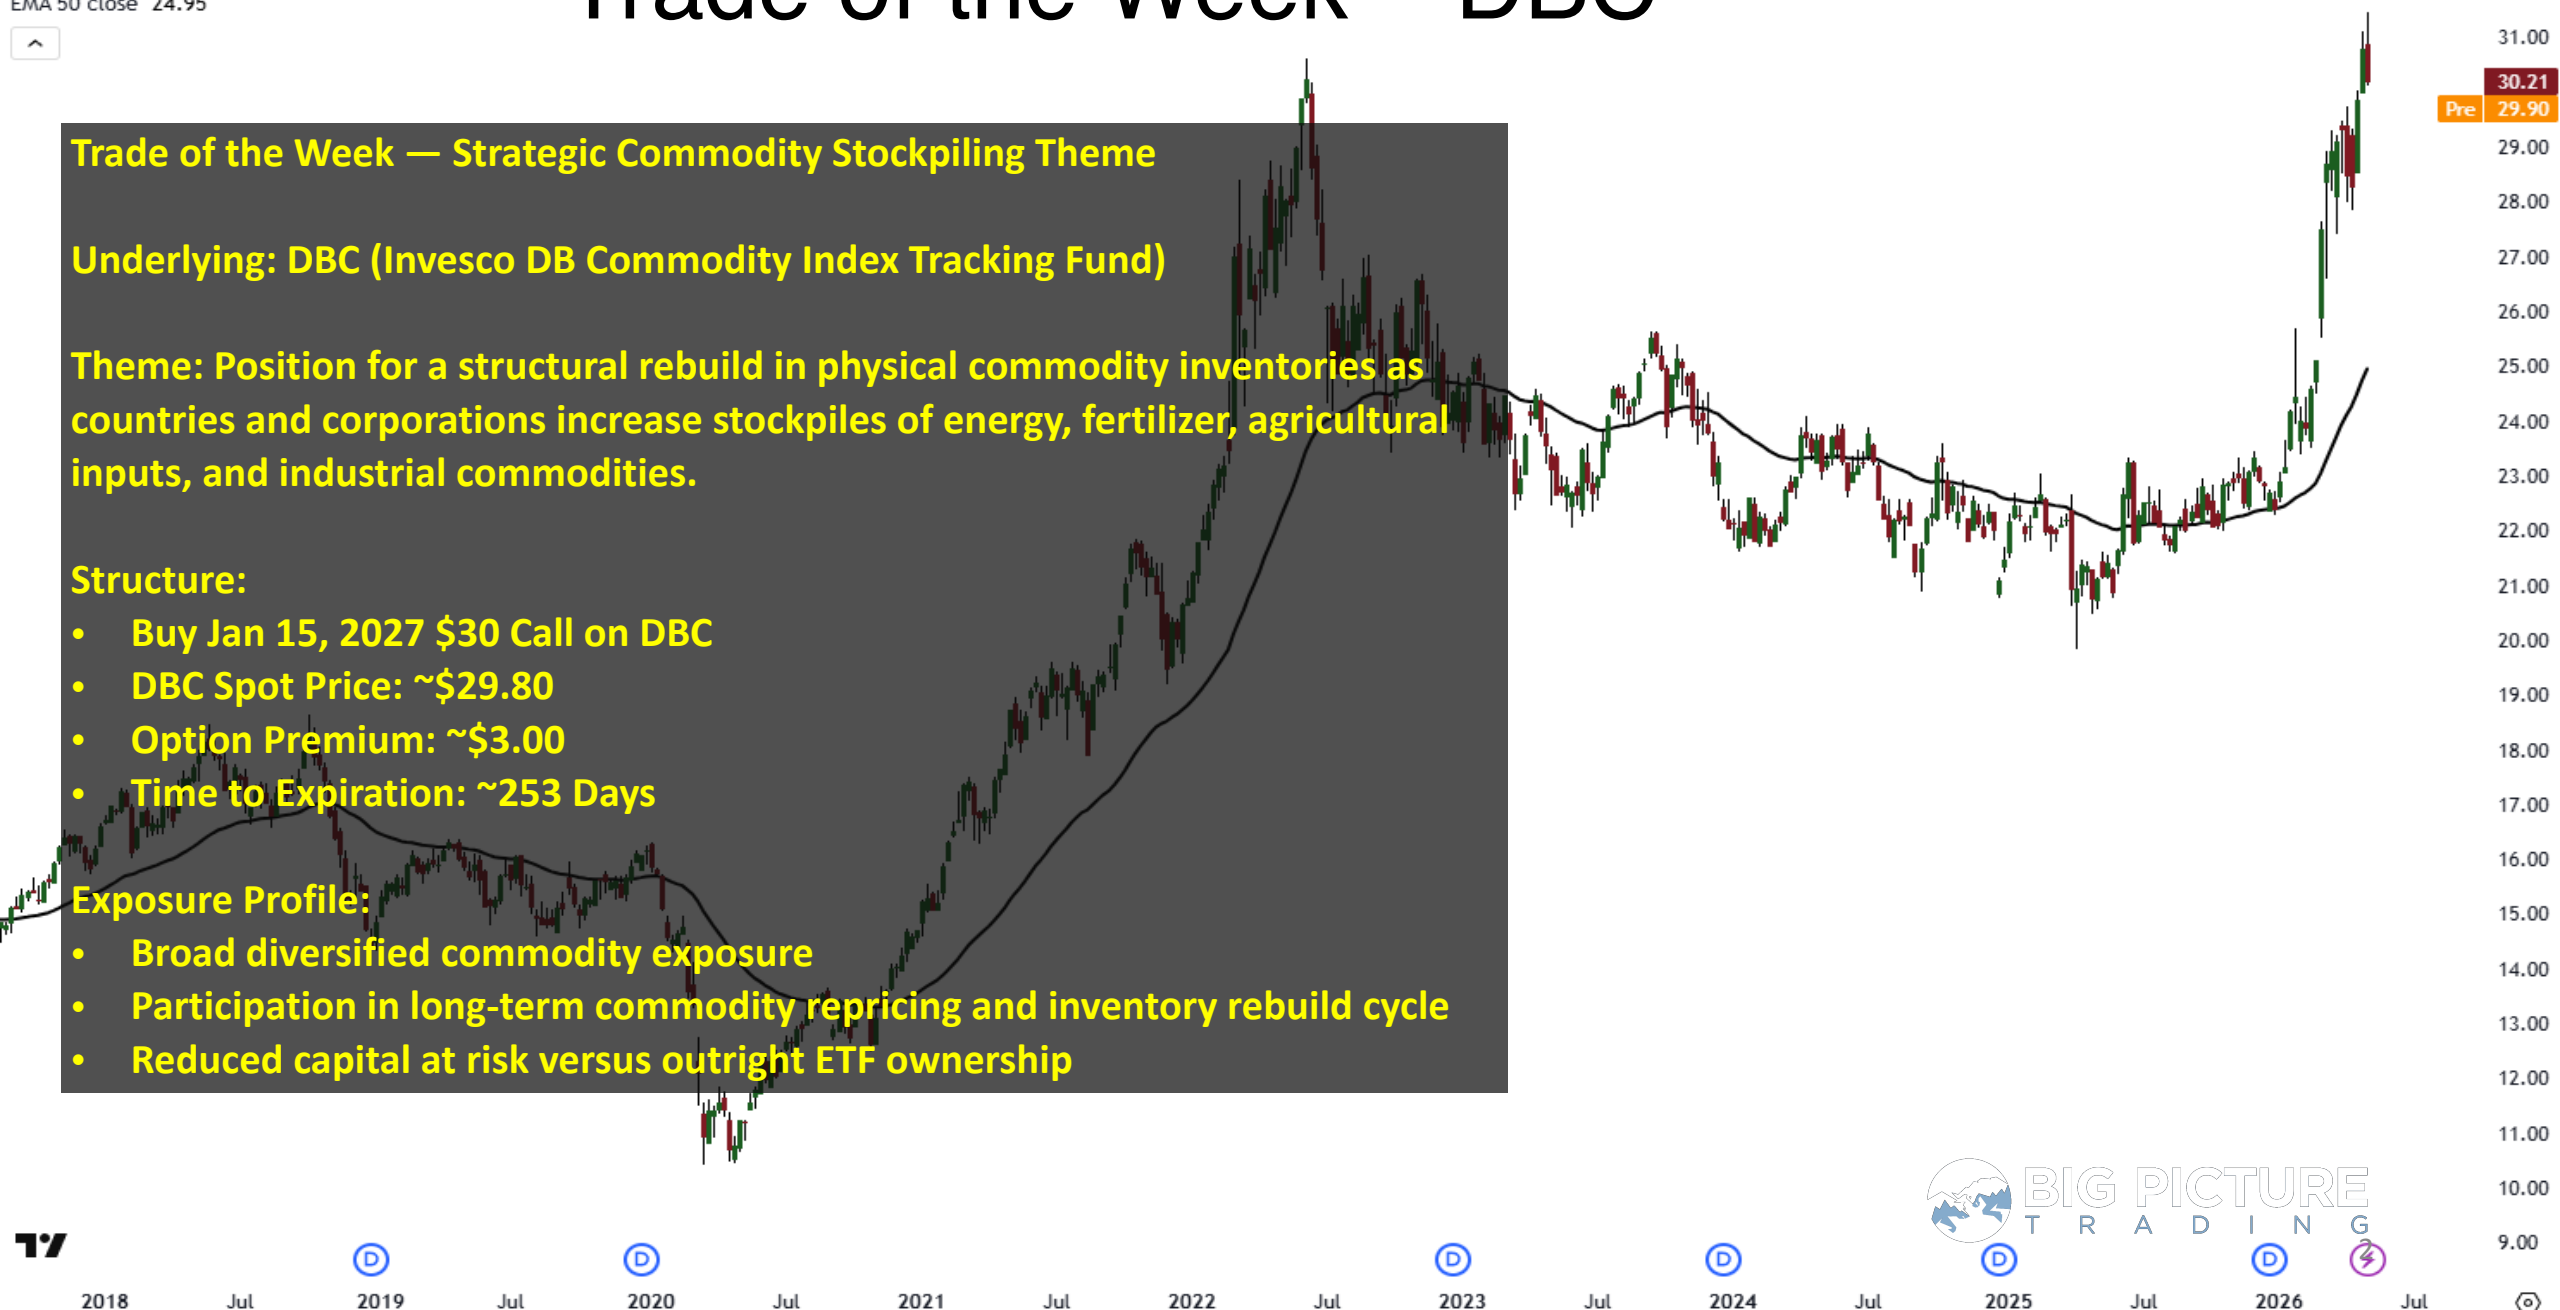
EMA 50 close 24.95

Trade of the Week – DBC

Trade of the Week — Strategic Commodity Stockpiling Theme

Underlying: DBC (Invesco DB Commodity Index Tracking Fund)

Theme: Position for a structural rebuild in physical commodity inventories as countries and corporations increase stockpiles of energy, fertilizer, agricultural inputs, and industrial commodities.

Structure:
• Buy Jan 15, 2027 $30 Call on DBC
• DBC Spot Price: ~$29.80
• Option Premium: ~$3.00
• Time to Expiration: ~253 Days

Exposure Profile:
• Broad diversified commodity exposure
• Participation in long-term commodity repricing and inventory rebuild cycle
• Reduced capital at risk versus outright ETF ownership

31.00
30.21
Pre 29.90
29.00
28.00
27.00
26.00
25.00
24.00
23.00
22.00
21.00
20.00
19.00
18.00
17.00
16.00
15.00
14.00
13.00
12.00
11.00
10.00
9.00

BIG PICTURE
TRADING

2018 Jul 2019 Jul 2020 Jul 2021 Jul 2022 Jul 2023 Jul 2024 Jul 2025 Jul 2026 Jul